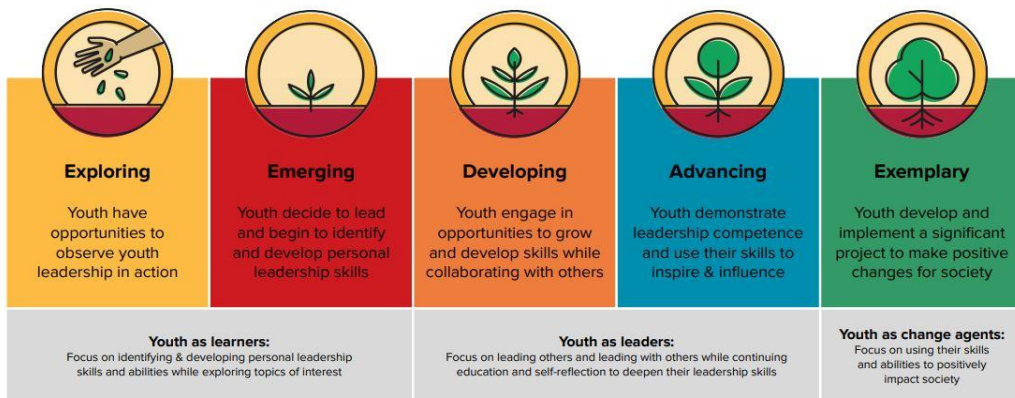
Exploring

Youth have opportunities to observe youth leadership in action

Emerging

Youth decide to lead and begin to identify and develop personal leadership skills

Developing

Youth engage in opportunities to grow and develop skills while collaborating with others

Advancing

Youth demonstrate leadership competence and use their skills to inspire & influence

Exemplary

Youth develop and implement a significant project to make positive changes for society

Youth as learners:
Focus on identifying & developing personal leadership skills and abilities while exploring topics of interest

Youth as leaders:
Focus on leading others and leading with others while continuing education and self-reflection to deepen their leadership skills

Youth as change agents:
Focus on using their skills and abilities to positively impact society